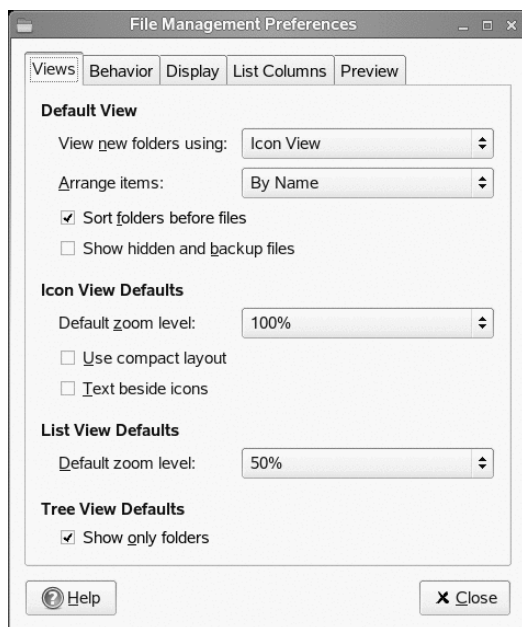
File Management Preferences

Views | Behavior | Display | List Columns | Preview

Default View

View new folders using: Icon View

Arrange items: By Name

☑ Sort folders before files

☐ Show hidden and backup files

Icon View Defaults

Default zoom level: 100%

☐ Use compact layout

☐ Text beside icons

List View Defaults

Default zoom level: 50%

Tree View Defaults

☑ Show only folders

Help

Close